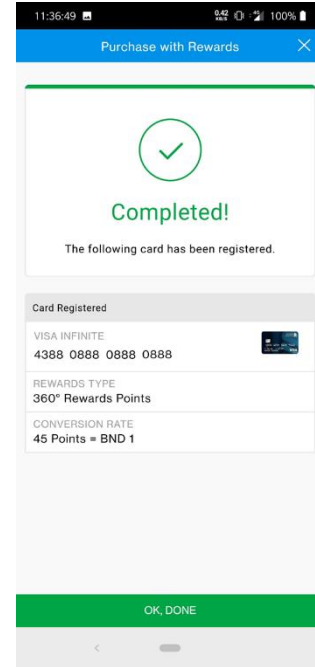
11:36:49

0.42 KB/S 100%

Purchase with Rewards

Completed!

The following card has been registered.

Card Registered

VISA INFINITE
4388 0888 0888 0888

REWARDS TYPE
360° Rewards Points

CONVERSION RATE
45 Points = BND 1

OK, DONE